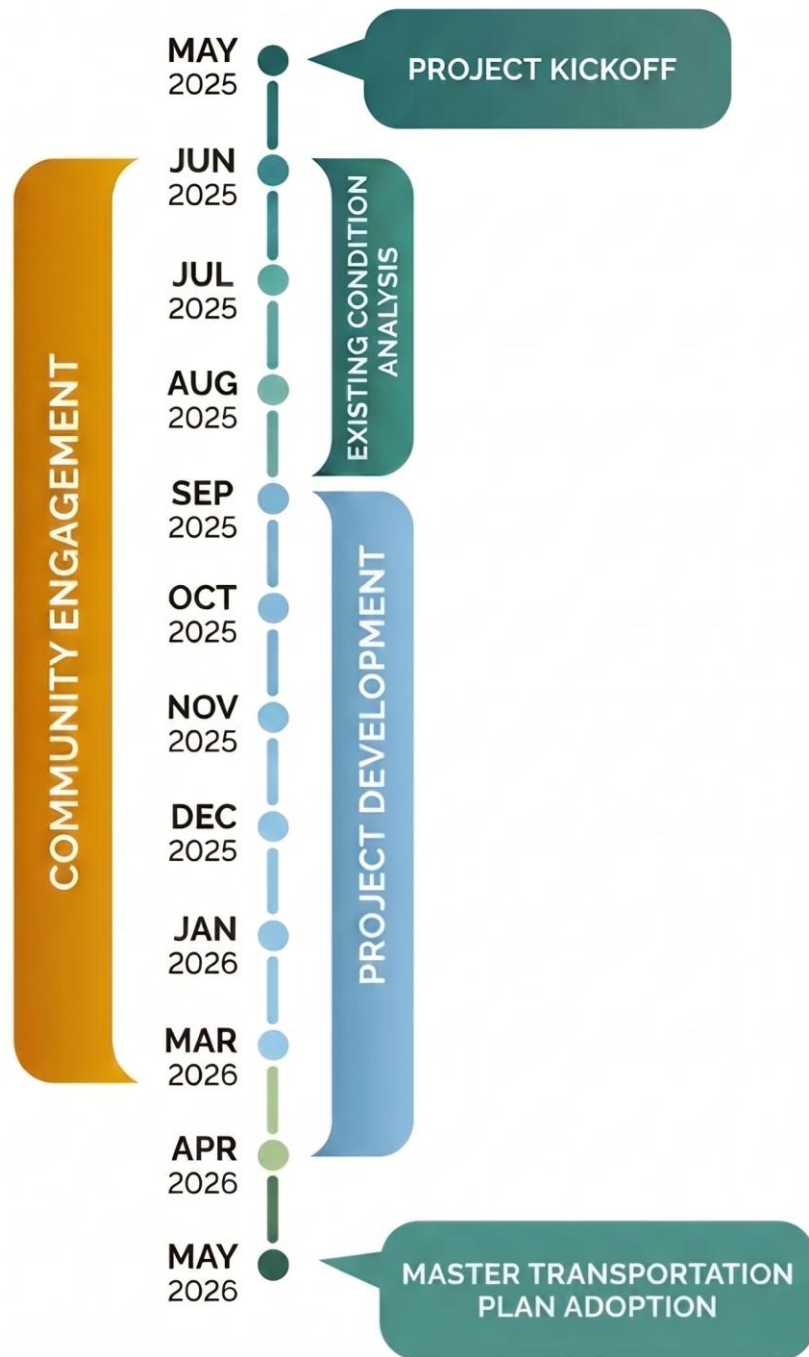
MAY 2025

PROJECT KICKOFF

COMMUNITY ENGAGEMENT

JUN 2025

EXISTING CONDITION ANALYSIS

JUL 2025

AUG 2025

SEP 2025

PROJECT DEVELOPMENT

OCT 2025

NOV 2025

DEC 2025

JAN 2026

MAR 2026

APR 2026

MAY 2026

MASTER TRANSPORTATION PLAN ADOPTION